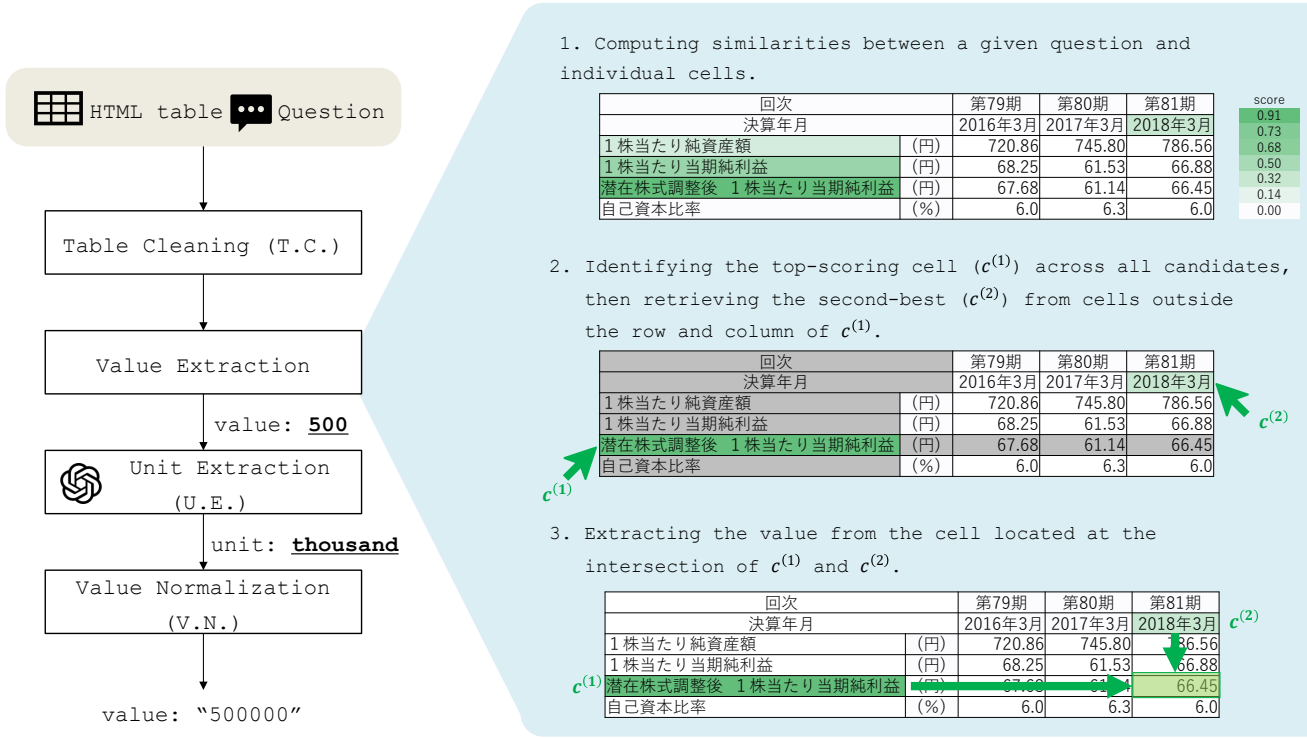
HTML table Question

Table Cleaning (T.C.)

Value Extraction

value: **500**

Unit Extraction (U.E.)

unit: **thousand**

Value Normalization (V.N.)

value: “500000”

1. Computing similarities between a given question and individual cells.

| 回次 | | 第79期 | 第80期 | 第81期 |
|---|---|---|---|---|
| 決算年月 | | 2016年3月 | 2017年3月 | 2018年3月 |
| 1株当たり純資産額 | (円) | 720.86 | 745.80 | 786.56 |
| 1株当たり当期純利益 | (円) | 68.25 | 61.53 | 66.88 |
| 潜在株式調整後　1株当たり当期純利益 | (円) | 67.68 | 61.14 | 66.45 |
| 自己資本比率 | (%) | 6.0 | 6.3 | 6.0 |

score
0.91
0.73
0.68
0.50
0.32
0.14
0.00

2. Identifying the top-scoring cell ($c^{(1)}$) across all candidates, then retrieving the second-best ($c^{(2)}$) from cells outside the row and column of $c^{(1)}$.

| 回次 | | 第79期 | 第80期 | 第81期 |
|---|---|---|---|---|
| 決算年月 | | 2016年3月 | 2017年3月 | 2018年3月 |
| 1株当たり純資産額 | (円) | 720.86 | 745.80 | 786.56 |
| 1株当たり当期純利益 | (円) | 68.25 | 61.53 | 66.88 |
| 潜在株式調整後　1株当たり当期純利益 | (円) | 67.68 | 61.14 | 66.45 |
| 自己資本比率 | (%) | 6.0 | 6.3 | 6.0 |

$c^{(1)}$ $c^{(2)}$

3. Extracting the value from the cell located at the intersection of $c^{(1)}$ and $c^{(2)}$.

| 回次 | | 第79期 | 第80期 | 第81期 |
|---|---|---|---|---|
| 決算年月 | | 2016年3月 | 2017年3月 | 2018年3月 |
| 1株当たり純資産額 | (円) | 720.86 | 745.80 | 786.56 |
| 1株当たり当期純利益 | (円) | 68.25 | 61.53 | 66.88 |
| 潜在株式調整後　1株当たり当期純利益 | (円) | 67.68 | 61.14 | 66.45 |
| 自己資本比率 | (%) | 6.0 | 6.3 | 6.0 |

$c^{(1)}$ $c^{(2)}$